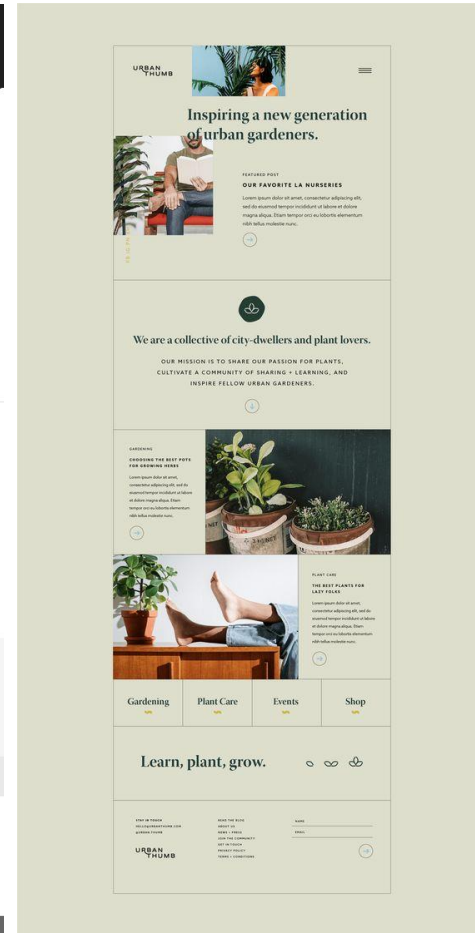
URBAN THUMB

Inspiring a new generation of urban gardeners.

FEATURED POST

OUR FAVORITE LA NURSERIES

Lorem ipsum dolor sit amet, consectetur adipiscing elit, sed do eiusmod tempor incididunt ut labore et dolore magna aliqua. Etiam tempor orci eu lobortis elementum nibh tellus molestie nunc.

We are a collective of city-dwellers and plant lovers.

OUR MISSION IS TO SHARE OUR PASSION FOR PLANTS, CULTIVATE A COMMUNITY OF SHARING + LEARNING, AND INSPIRE FELLOW URBAN GARDENERS.

GARDENING

CHOOSING THE BEST POTS FOR GROWING HERBS

Lorem ipsum dolor sit amet, consectetur adipiscing elit, sed do eiusmod tempor incididunt ut labore et dolore magna aliqua. Etiam tempor orci eu lobortis elementum nibh tellus molestie nunc.

PLANT CARE

THE BEST PLANTS FOR LAZY FOLKS

Lorem ipsum dolor sit amet, consectetur adipiscing elit, sed do eiusmod tempor incididunt ut labore et dolore magna aliqua. Etiam tempor orci eu lobortis elementum nibh tellus molestie nunc.

| Gardening | Plant Care | Events | Shop |
|---|---|---|---|

Learn, plant, grow.

STAY IN TOUCH
HELLO@URBANTHUMB.COM
@URBAN.THUMB

URBAN THUMB

READ THE BLOG
ABOUT US
NEWS + PRESS
JOIN THE COMMUNITY
GET IN TOUCH
PRIVACY POLICY
TERMS + CONDITIONS

NAME
EMAIL